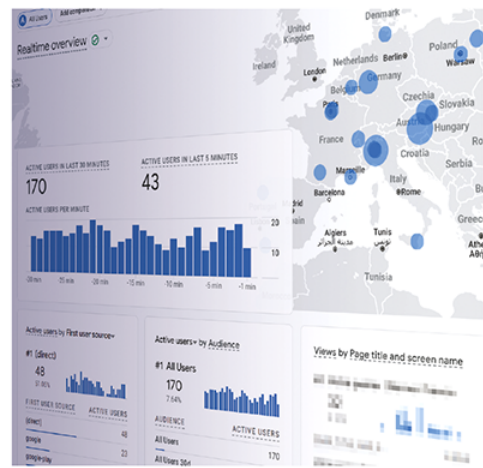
All Users

Realtime overview

Denmark
United Kingdom
Ireland
Netherlands
Berlin
Poland
Warsaw
London
Germany
Belgium
Paris
Czechia
Slovakia
Austria
Hungary
France
Croatia
Serbia
Marseille
Italy
Barcelona
Rome
Greece
Algiers
الجزائر
Tunis
تونس
Tunisia

ACTIVE USERS IN LAST 30 MINUTES
170
ACTIVE USERS IN LAST 5 MINUTES
43
ACTIVE USERS PER MINUTE
20
10
-30 min
-25 min
-20 min
-15 min
-10 min
-5 min
-1 min

Active users by First user source
#1 (direct)
48
FIRST USER SOURCE
ACTIVE USERS
(direct)
48
google
google-play

Active users by Audience
#1 All Users
170
AUDIENCE
ACTIVE USERS
All Users
170

Views by Page title and screen name